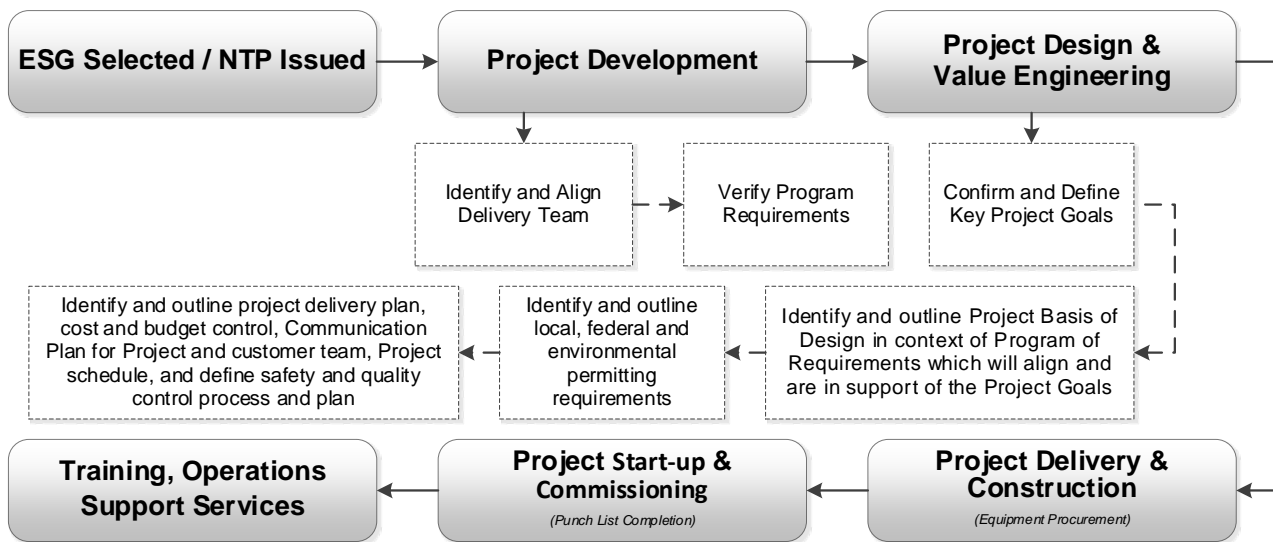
ESG Selected / NTP Issued

Project Development

Project Design & Value Engineering

Identify and Align Delivery Team

Verify Program Requirements

Confirm and Define Key Project Goals

Identify and outline project delivery plan, cost and budget control, Communication Plan for Project and customer team, Project schedule, and define safety and quality control process and plan

Identify and outline local, federal and environmental permitting requirements

Identify and outline Project Basis of Design in context of Program of Requirements which will align and are in support of the Project Goals

Training, Operations Support Services

Project Start-up & Commissioning

(Punch List Completion)

Project Delivery & Construction

(Equipment Procurement)